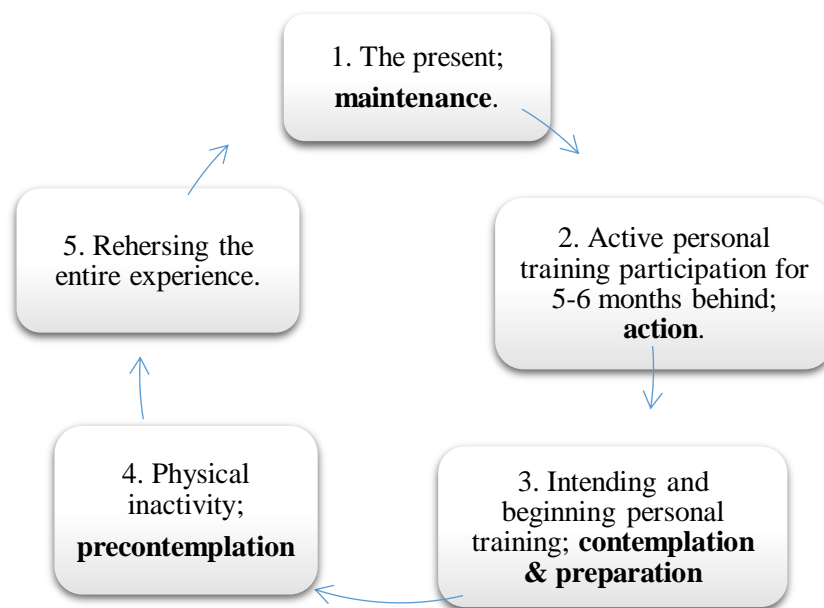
1. The present; maintenance.

2. Active personal training participation for 5-6 months behind; action.

3. Intending and beginning personal training; contemplation & preparation

4. Physical inactivity; precontemplation

5. Rehersing the entire experience.